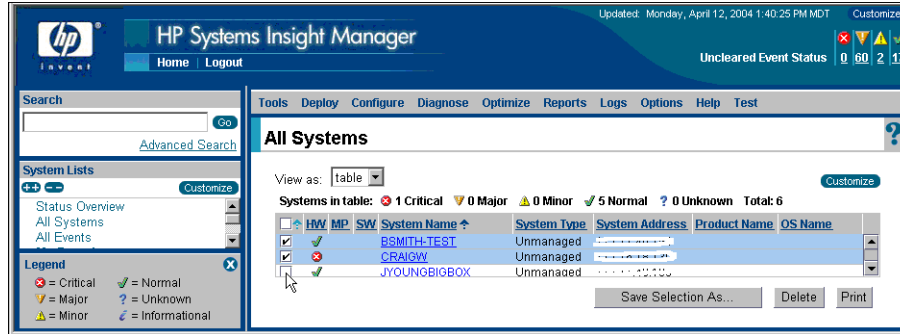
hp invent

HP Systems Insight Manager

Home | Logout

Updated: Monday, April 12, 2004 1:40:25 PM MDT Customize

Uncleared Event Status 0 60 2 17

Search

Go

Advanced Search

System Lists

Customize

Status Overview
All Systems
All Events

Legend

= Critical = Normal
= Major = Unknown
= Minor = Informational

Tools Deploy Configure Diagnose Optimize Reports Logs Options Help Test

All Systems

View as: table

Customize

Systems in table: 1 Critical 0 Major 0 Minor 5 Normal 0 Unknown Total: 6

| | HW | MP | SW | System Name | System Type | System Address | Product Name | OS Name |
|---|---|---|---|---|---|---|---|---|
| ✔ | ✔ | | | BSMITH-TEST | Unmanaged | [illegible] | | |
| ✔ | ✖ | | | CRAIGW | Unmanaged | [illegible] | | |
| | ✔ | | | JYOUNGBIGBOX | Unmanaged | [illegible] | | |

Save Selection As... Delete Print